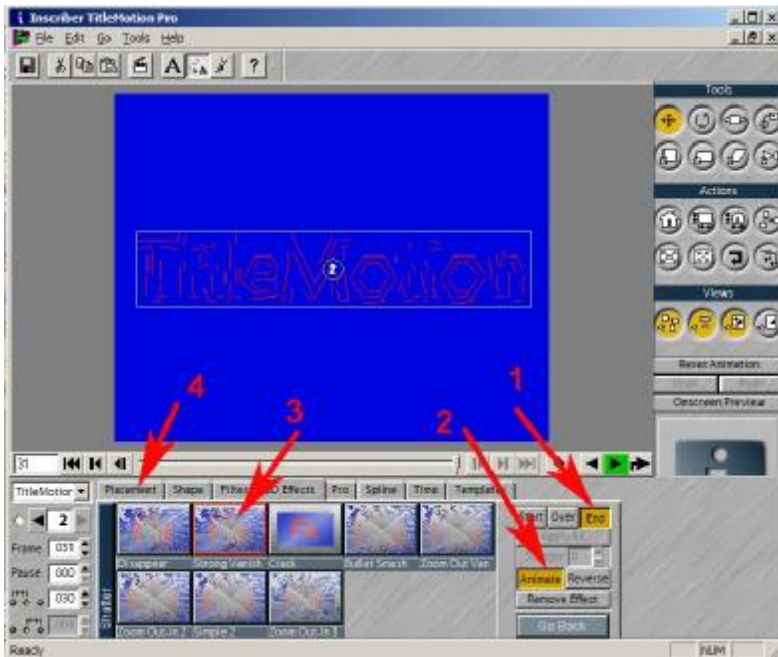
Inscriber TitleMotion Pro

File Edit Go Tools Help

?

TitleMotion

Tools

Actions

Views

Reset Animation

Onscreen Preview

4

3

2

1

31

TitleMotion

Placement Shape Filters 3D Effects Pro Spline Time Templates

2

Frame 031

Pause 000

030

Shatter

Disappear Strong Vanish Crack Bullet Smash Zoom Out Van

Zoom Out In 2 Simple 2 Zoom Out In 3

Start Over End

Animate Reverse

Remove Effect

Go Back

Ready

NUM